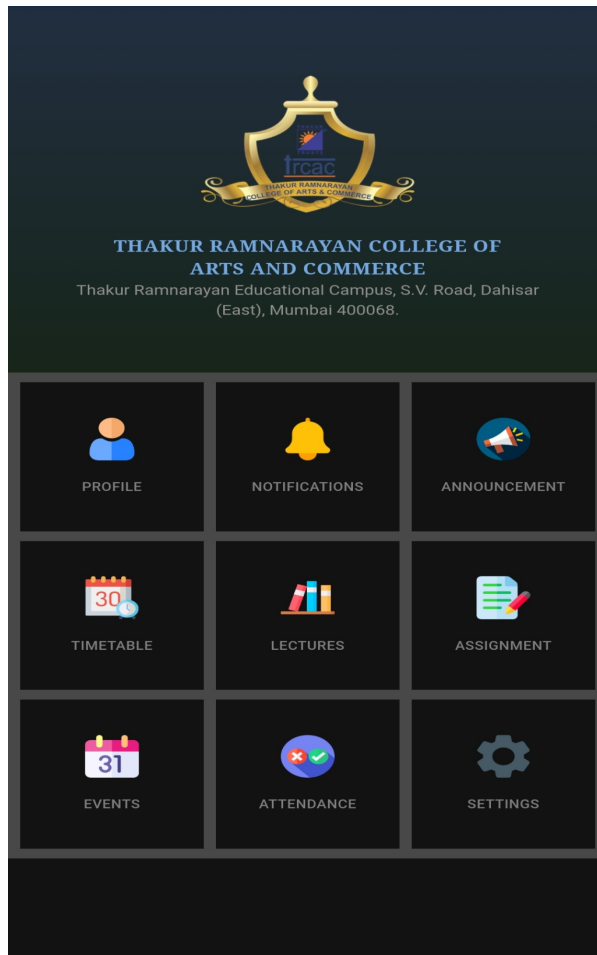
trcac
THAKUR RAMNARAYAN COLLEGE OF ARTS & COMMERCE

THAKUR RAMNARAYAN COLLEGE OF ARTS AND COMMERCE
Thakur Ramnarayan Educational Campus, S.V. Road, Dahisar (East), Mumbai 400068.

PROFILE
NOTIFICATIONS
ANNOUNCEMENT
30
TIMETABLE
LECTURES
ASSIGNMENT
31
EVENTS
ATTENDANCE
SETTINGS